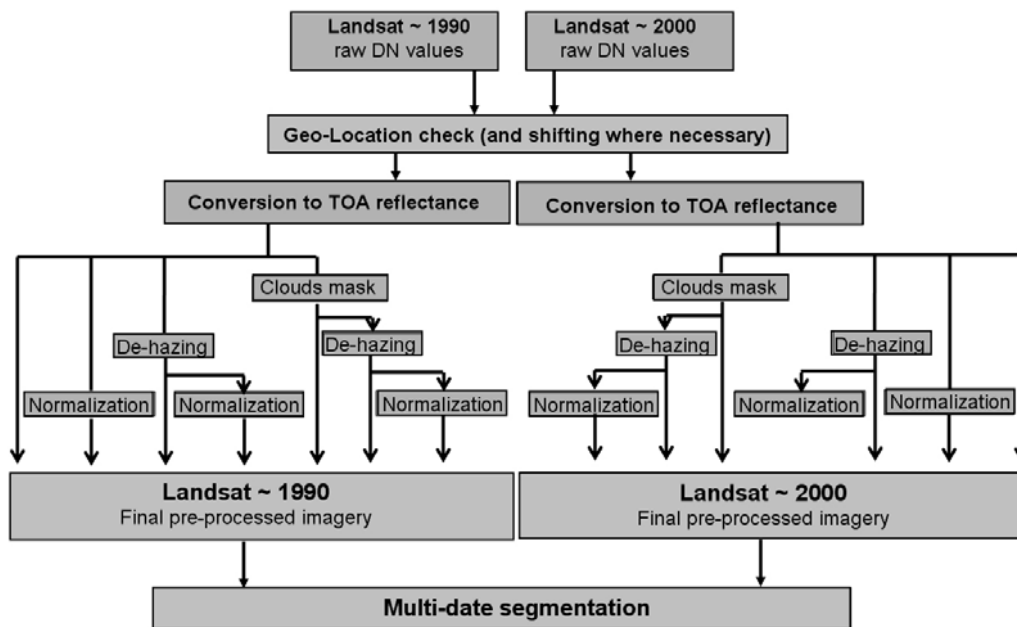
Landsat ~ 1990
raw DN values

Landsat ~ 2000
raw DN values

Geo-Location check (and shifting where necessary)

Conversion to TOA reflectance

Conversion to TOA reflectance

Clouds mask

De-hazing

De-hazing

Normalization

Normalization

Normalization

Clouds mask

De-hazing

De-hazing

Normalization

Normalization

Normalization

Landsat ~ 1990
Final pre-processed imagery

Landsat ~ 2000
Final pre-processed imagery

Multi-date segmentation